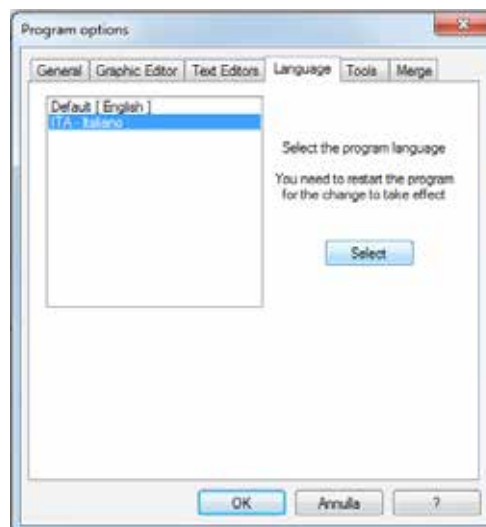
Program options

General | Graphic Editor | Text Editors | Language | Tools | Merge

Default [ English ]
ITA - Italiano

Select the program language

You need to restart the program for the change to take effect

Select

OK | Annulla | ?